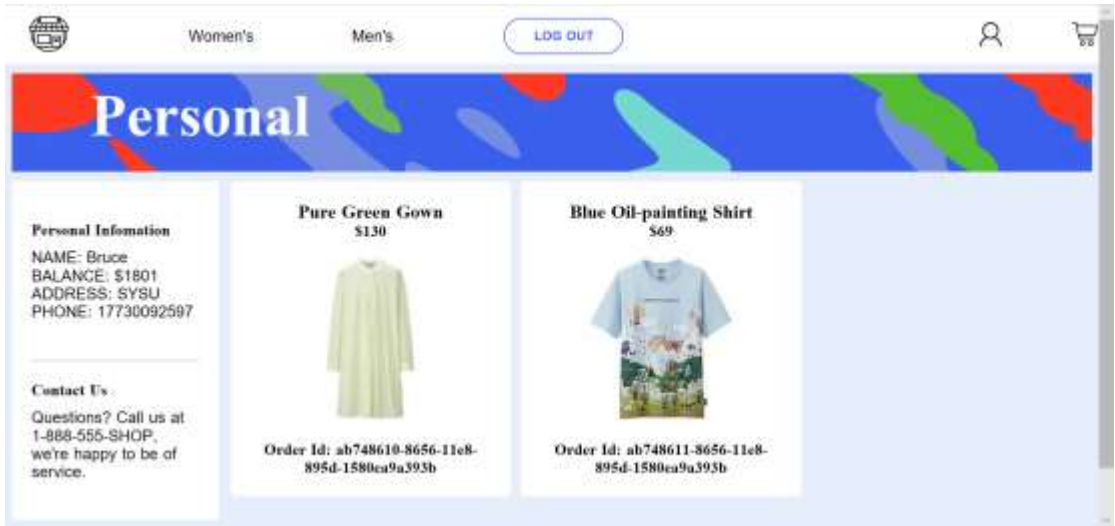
Women's

Men's

LOG OUT

Personal

Personal Infomation

NAME: Bruce
BALANCE: $1801
ADDRESS: SYSU
PHONE: 17730092597

Contact Us

Questions? Call us at 1-888-555-SHOP, we're happy to be of service.

Pure Green Gown
$130

Order Id: ab748610-8656-11e8-895d-1580ea9a393b

Blue Oil-painting Shirt
$69

Order Id: ab748611-8656-11e8-895d-1580ea9a393b